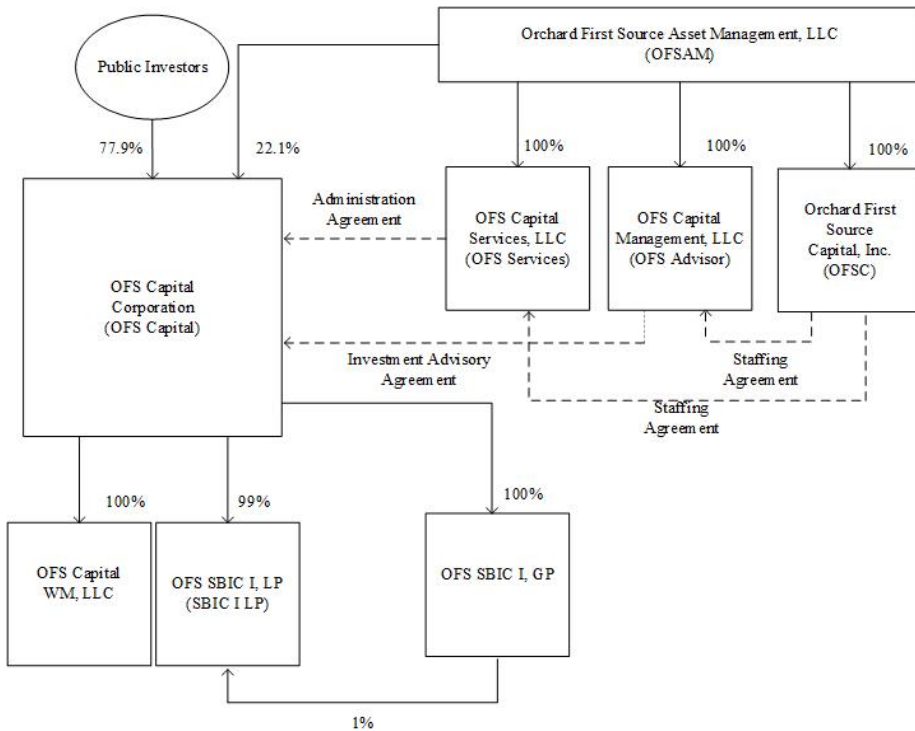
Orchard First Source Asset Management, LLC
(OFSAM)

Public Investors

77.9%

22.1%

100%

100%

100%

Administration Agreement

OFS Capital Services, LLC (OFS Services)

OFS Capital Management, LLC (OFS Advisor)

Orchard First Source Capital, Inc. (OFSC)

OFS Capital Corporation (OFS Capital)

Investment Advisory Agreement

Staffing Agreement

Staffing Agreement

100%

99%

100%

OFS Capital WM, LLC

OFS SBIC I, LP (SBIC I LP)

OFS SBIC I, GP

1%